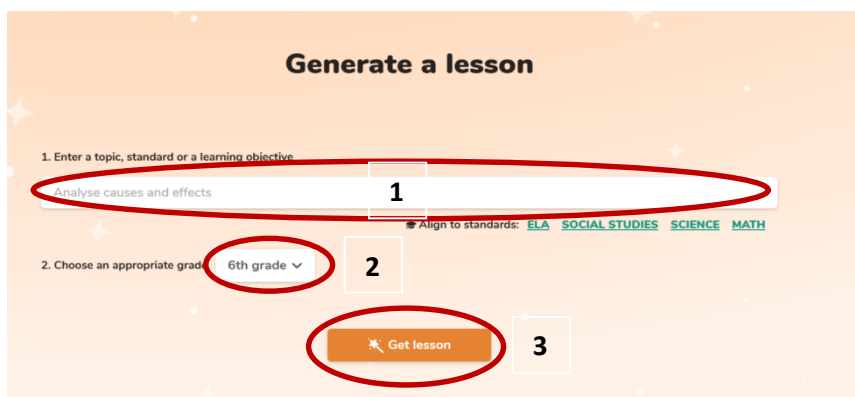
Generate a lesson

1. Enter a topic, standard or a learning objective

Analyse causes and effects

1

Align to standards: ELA SOCIAL STUDIES SCIENCE MATH

2. Choose an appropriate grade 6th grade

2

Get lesson

3